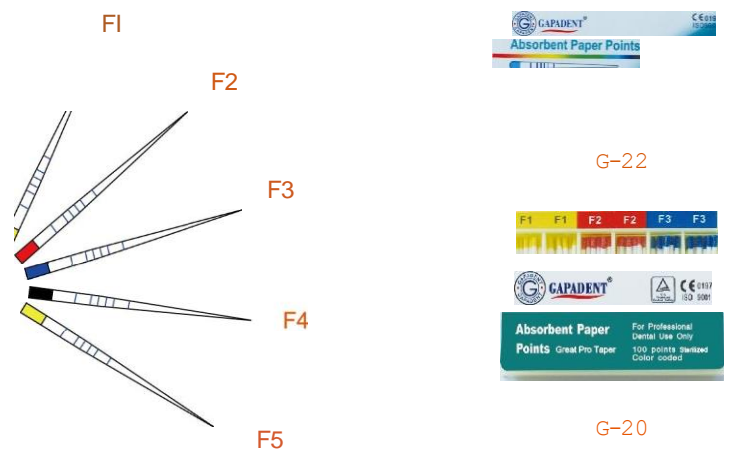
Fl

F2

F3

F4

F5

GAPADENT®

CE 0197 ISO 9001

Absorbent Paper Points

G-22

F1 F1 F2 F2 F3 F3

GAPADENT®

CE 0197 ISO 9001

Absorbent Paper Points Great Pro Taper

For Professional Dental Use Only

100 points Sterilized Color coded

G-20